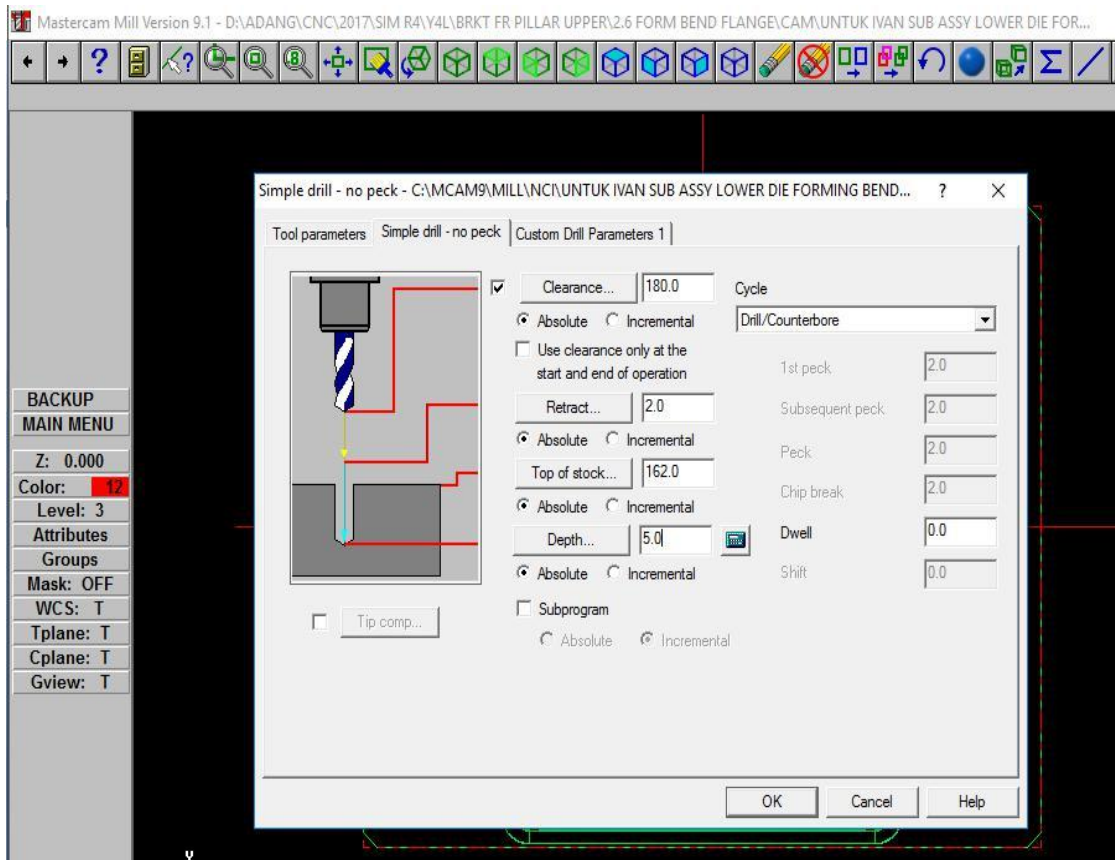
Mastercam Mill Version 9.1 - D:\ADANG\CNC\2017\SIM R4\Y4L\BRKT FR PILLAR UPPER\2.6 FORM BEND FLANGE\CAM\UNTUK IVAN SUB ASSY LOWER DIE FOR...

?

BACKUP
MAIN MENU
Z: 0.000
Color: 12
Level: 3
Attributes
Groups
Mask: OFF
WCS: T
Tplane: T
Cplane: T
Gview: T

Simple drill - no peck - C:\MCAM9\MILL\NCI\UNTUK IVAN SUB ASSY LOWER DIE FORMING BEND... ? X

Tool parameters | Simple drill - no peck | Custom Drill Parameters 1

Clearance... 180.0
Absolute Incremental
Use clearance only at the start and end of operation
Retract... 2.0
Absolute Incremental
Top of stock... 162.0
Absolute Incremental
Depth... 5.0
Absolute Incremental
Subprogram
Absolute Incremental

Tip comp...

Cycle
Drill/Counterbore
1st peck 2.0
Subsequent peck 2.0
Peck 2.0
Chip break 2.0
Dwell 0.0
Shift 0.0

OK Cancel Help